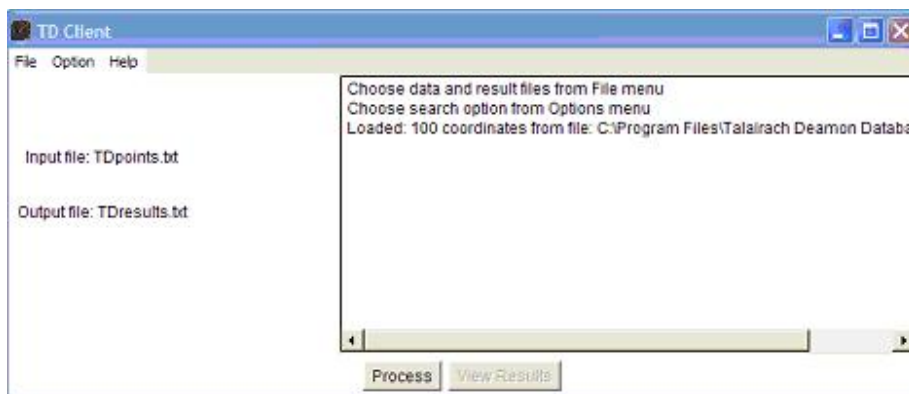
TD Client

File Option Help

Input file: TDpoints.txt

Output file: TDresults.txt

Choose data and result files from File menu
Choose search option from Options menu
Loaded: 100 coordinates from file: C:\Program Files\Talairach Deamon Databa

Process View Results